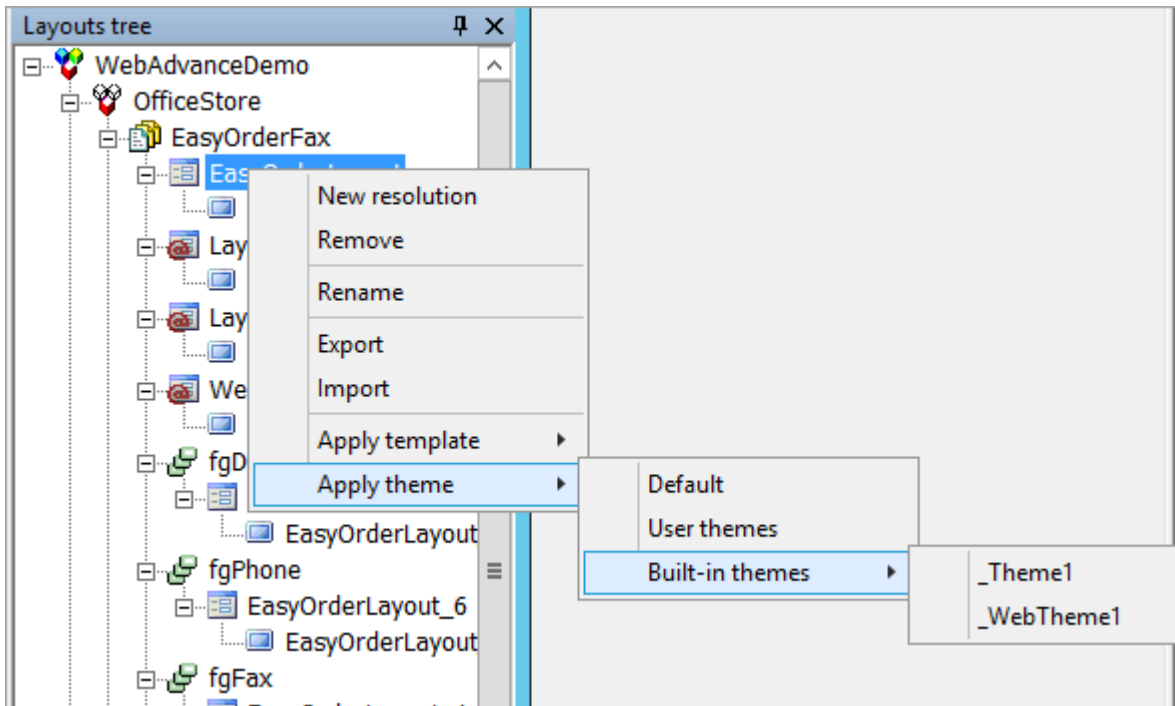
Layouts tree

WebAdvanceDemo
OfficeStore
EasyOrderFax
Eas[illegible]
Lay
Lay
We
fgD
EasyOrderLayout
fgPhone
EasyOrderLayout_6
EasyOrderLayout
fgFax

New resolution
Remove
Rename
Export
Import
Apply template
Apply theme

Default
User themes
Built-in themes

_Theme1
_WebTheme1